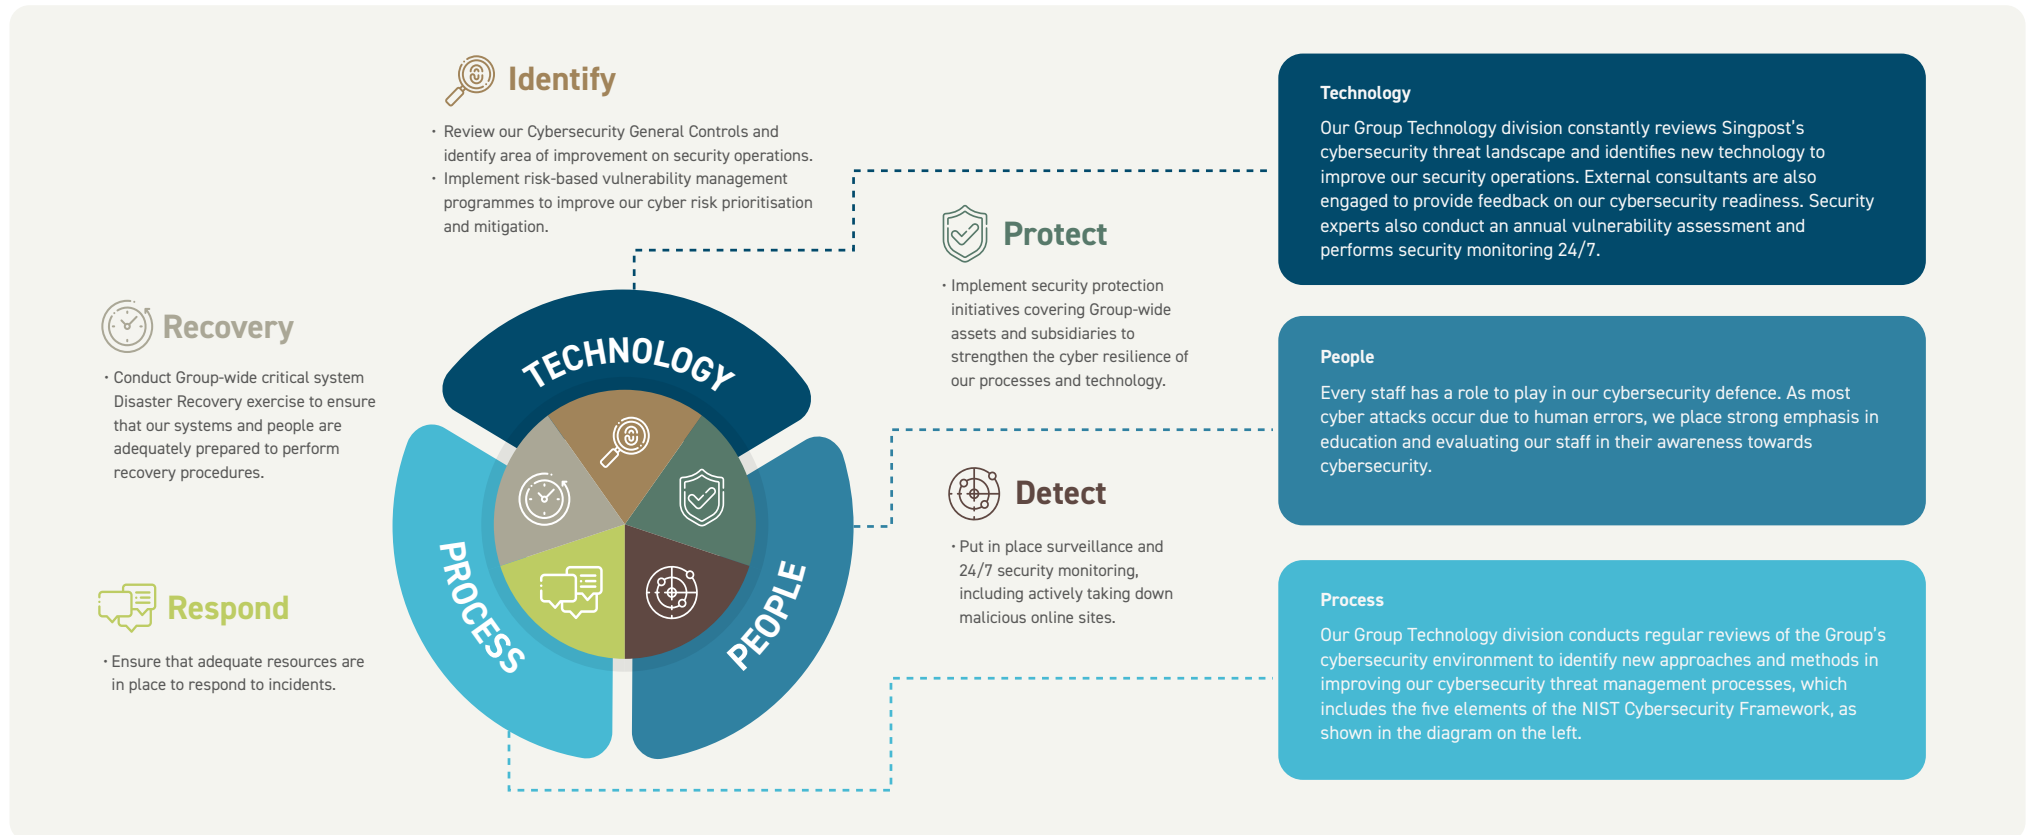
Identify

• Review our Cybersecurity General Controls and identify area of improvement on security operations.
• Implement risk-based vulnerability management programmes to improve our cyber risk prioritisation and mitigation.

Recovery

• Conduct Group-wide critical system Disaster Recovery exercise to ensure that our systems and people are adequately prepared to perform recovery procedures.

Respond

• Ensure that adequate resources are in place to respond to incidents.

TECHNOLOGY

PROCESS

PEOPLE

Protect

• Implement security protection initiatives covering Group-wide assets and subsidiaries to strengthen the cyber resilience of our processes and technology.

Detect

• Put in place surveillance and 24/7 security monitoring, including actively taking down malicious online sites.

Technology

Our Group Technology division constantly reviews Singpost's cybersecurity threat landscape and identifies new technology to improve our security operations. External consultants are also engaged to provide feedback on our cybersecurity readiness. Security experts also conduct an annual vulnerability assessment and performs security monitoring 24/7.

People

Every staff has a role to play in our cybersecurity defence. As most cyber attacks occur due to human errors, we place strong emphasis in education and evaluating our staff in their awareness towards cybersecurity.

Process

Our Group Technology division conducts regular reviews of the Group's cybersecurity environment to identify new approaches and methods in improving our cybersecurity threat management processes, which includes the five elements of the NIST Cybersecurity Framework, as shown in the diagram on the left.